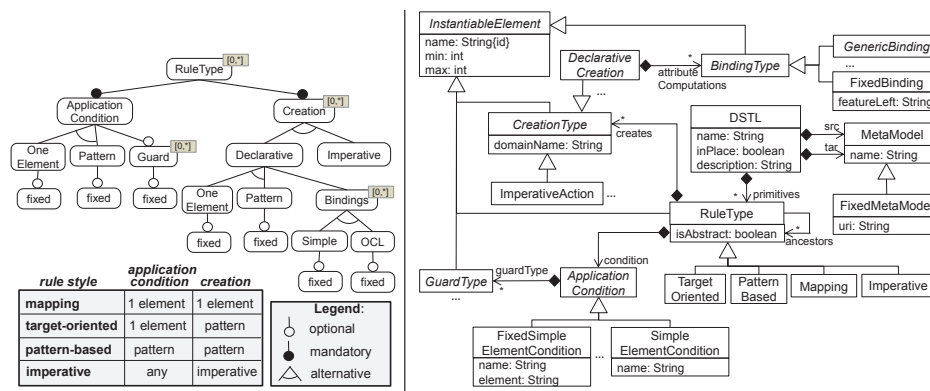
RuleType [0,*]

Application Condition

Creation [0,*]

One Element

Pattern

Guard [0,*]

fixed

fixed

fixed

Declarative

Imperative

One Element

Pattern

Bindings [0,*]

fixed

fixed

Simple

OCL

fixed

fixed

| rule style | application condition | creation |
|---|---|---|
| mapping | 1 element | 1 element |
| target-oriented | 1 element | pattern |
| pattern-based | pattern | pattern |
| imperative | any | imperative |

Legend:
optional
mandatory
alternative

InstantiableElement
name: String{id}
min: int
max: int

Declarative Creation

...

attribute Computations

*

BindingType

GenericBinding

...

FixedBinding
featureLeft: String

CreationType
domainName: String

* creates

ImperativeAction

...

DSTL
name: String
inPlace: boolean
description: String

src

tar

MetaModel
name: String

FixedMetaModel
uri: String

* primitives

RuleType
isAbstract: boolean

* ancestors

condition

GuardType

...

guardType *

Application Condition

Target Oriented

Pattern Based

Mapping

Imperative

FixedSimple ElementCondition
name: String
element: String

...

Simple ElementCondition
name: String